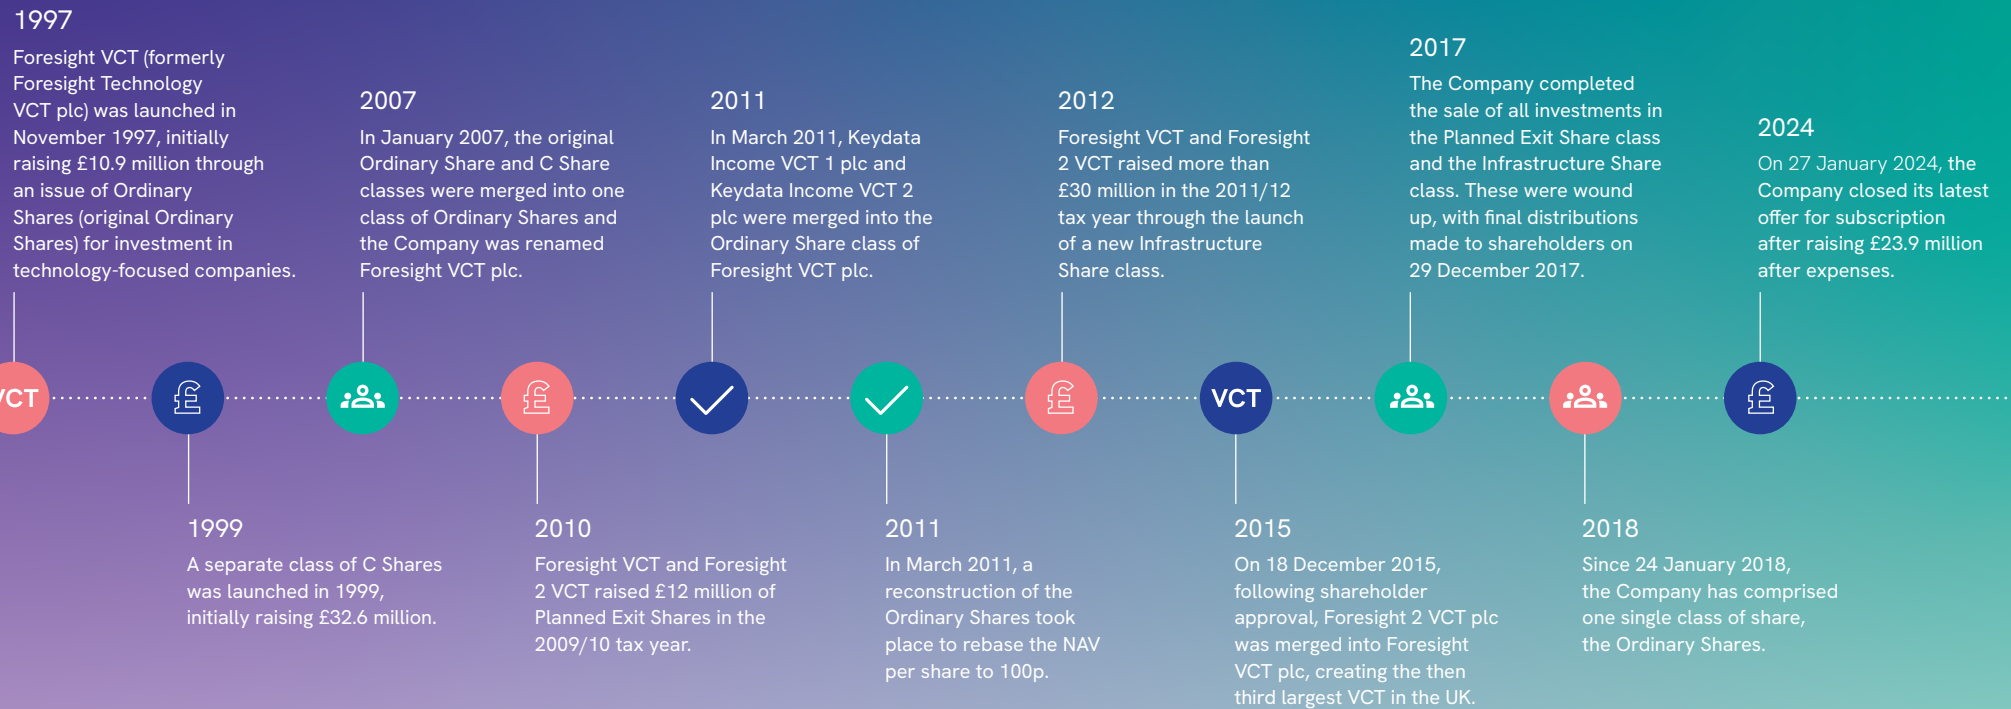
1997
Foresight VCT (formerly Foresight Technology VCT plc) was launched in November 1997, initially raising £10.9 million through an issue of Ordinary Shares (original Ordinary Shares) for investment in technology-focused companies.

2007
In January 2007, the original Ordinary Share and C Share classes were merged into one class of Ordinary Shares and the Company was renamed Foresight VCT plc.

2011
In March 2011, Keydata Income VCT 1 plc and Keydata Income VCT 2 plc were merged into the Ordinary Share class of Foresight VCT plc.

2012
Foresight VCT and Foresight 2 VCT raised more than £30 million in the 2011/12 tax year through the launch of a new Infrastructure Share class.

2017
The Company completed the sale of all investments in the Planned Exit Share class and the Infrastructure Share class. These were wound up, with final distributions made to shareholders on 29 December 2017.

2024
On 27 January 2024, the Company closed its latest offer for subscription after raising £23.9 million after expenses.

VCT

VCT

1999
A separate class of C Shares was launched in 1999, initially raising £32.6 million.

2010
Foresight VCT and Foresight 2 VCT raised £12 million of Planned Exit Shares in the 2009/10 tax year.

2011
In March 2011, a reconstruction of the Ordinary Shares took place to rebase the NAV per share to 100p.

2015
On 18 December 2015, following shareholder approval, Foresight 2 VCT plc was merged into Foresight VCT plc, creating the then third largest VCT in the UK.

2018
Since 24 January 2018, the Company has comprised one single class of share, the Ordinary Shares.